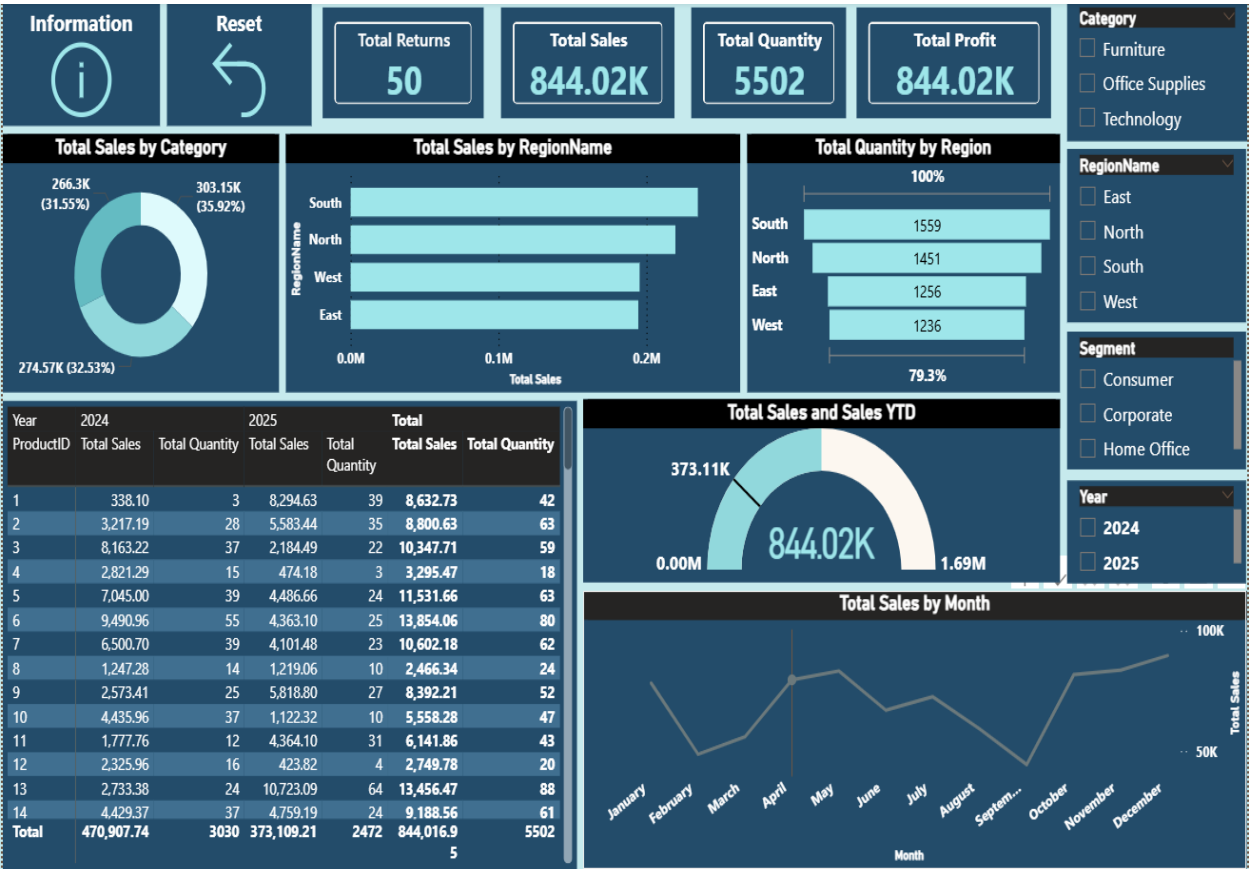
Information

Reset

Total Returns
50

Total Sales
844.02K

Total Quantity
5502

Total Profit
844.02K

Category
Furniture
Office Supplies
Technology

Total Sales by Category
266.3K (31.55%)
303.15K (35.92%)
274.57K (32.53%)

Total Sales by RegionName
RegionName
South
North
West
East
0.0M
0.1M
0.2M
Total Sales

Total Quantity by Region
100%
South 1559
North 1451
East 1256
West 1236
79.3%

RegionName
East
North
South
West

Segment
Consumer
Corporate
Home Office

Year
2024
2025

| Year | 2024 | | 2025 | | Total | |
|---|---|---|---|---|---|---|
| ProductID | Total Sales | Total Quantity | Total Sales | Total Quantity | Total Sales | Total Quantity |
| 1 | 338.10 | 3 | 8,294.63 | 39 | 8,632.73 | 42 |
| 2 | 3,217.19 | 28 | 5,583.44 | 35 | 8,800.63 | 63 |
| 3 | 8,163.22 | 37 | 2,184.49 | 22 | 10,347.71 | 59 |
| 4 | 2,821.29 | 15 | 474.18 | 3 | 3,295.47 | 18 |
| 5 | 7,045.00 | 39 | 4,486.66 | 24 | 11,531.66 | 63 |
| 6 | 9,490.96 | 55 | 4,363.10 | 25 | 13,854.06 | 80 |
| 7 | 6,500.70 | 39 | 4,101.48 | 23 | 10,602.18 | 62 |
| 8 | 1,247.28 | 14 | 1,219.06 | 10 | 2,466.34 | 24 |
| 9 | 2,573.41 | 25 | 5,818.80 | 27 | 8,392.21 | 52 |
| 10 | 4,435.96 | 37 | 1,122.32 | 10 | 5,558.28 | 47 |
| 11 | 1,777.76 | 12 | 4,364.10 | 31 | 6,141.86 | 43 |
| 12 | 2,325.96 | 16 | 423.82 | 4 | 2,749.78 | 20 |
| 13 | 2,733.38 | 24 | 10,723.09 | 64 | 13,456.47 | 88 |
| 14 | 4,429.37 | 37 | 4,759.19 | 24 | 9,188.56 | 61 |
| Total | 470,907.74 | 3030 | 373,109.21 | 2472 | 844,016.95 | 5502 |

Total Sales and Sales YTD
373.11K
844.02K
0.00M
1.69M

Total Sales by Month
100K
50K
Total Sales
January
February
March
April
May
June
July
August
Septem...
October
November
December
Month